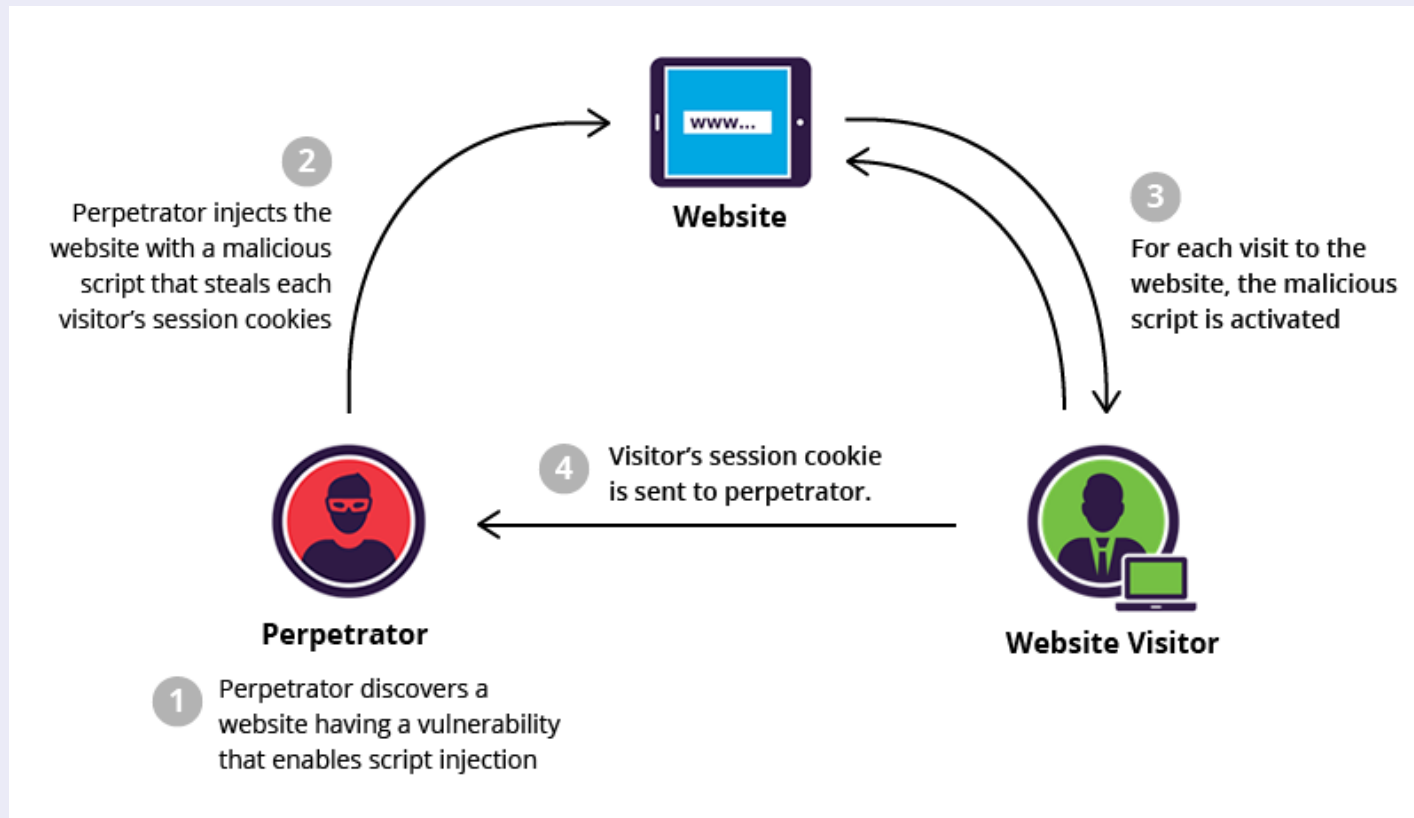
www...

Website

2

Perpetrator injects the website with a malicious script that steals each visitor's session cookies

3

For each visit to the website, the malicious script is activated

4

Visitor's session cookie is sent to perpetrator.

Perpetrator

Website Visitor

1

Perpetrator discovers a website having a vulnerability that enables script injection